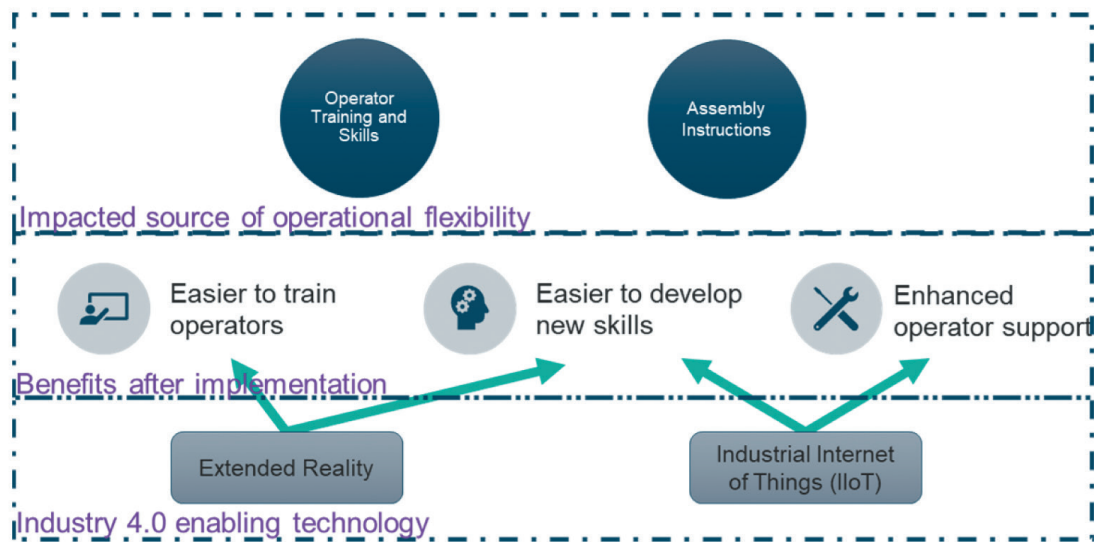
Operator Training and Skills

Assembly Instructions

Impacted source of operational flexibility

Easier to train operators

Easier to develop new skills

Enhanced operator support

Benefits after implementation

Extended Reality

Industrial Internet of Things (IIoT)

Industry 4.0 enabling technology